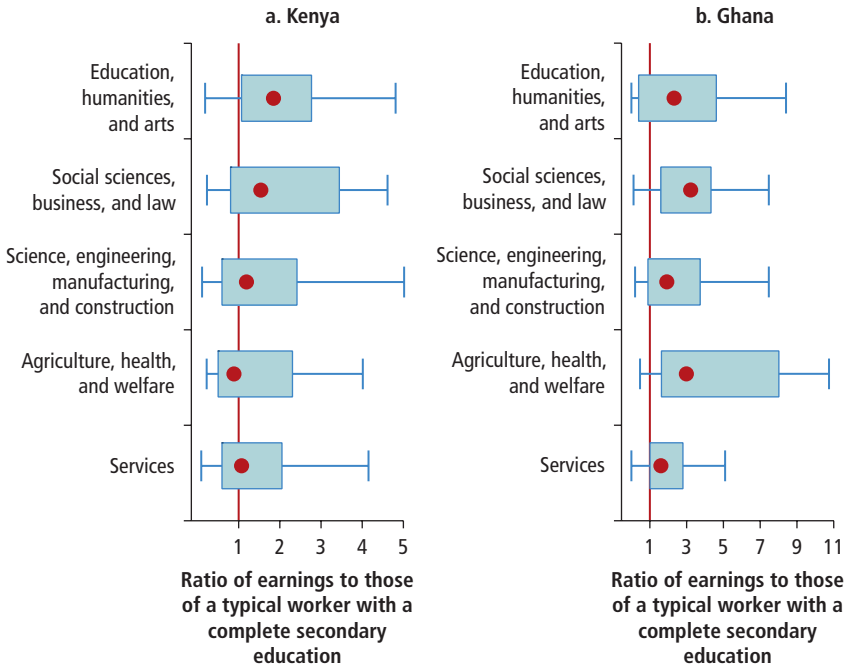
a. Kenya

Education, humanities, and arts

Social sciences, business, and law

Science, engineering, manufacturing, and construction

Agriculture, health, and welfare

Services

1 2 3 4 5

Ratio of earnings to those of a typical worker with a complete secondary education

b. Ghana

Education, humanities, and arts

Social sciences, business, and law

Science, engineering, manufacturing, and construction

Agriculture, health, and welfare

Services

1 3 5 7 9 11

Ratio of earnings to those of a typical worker with a complete secondary education